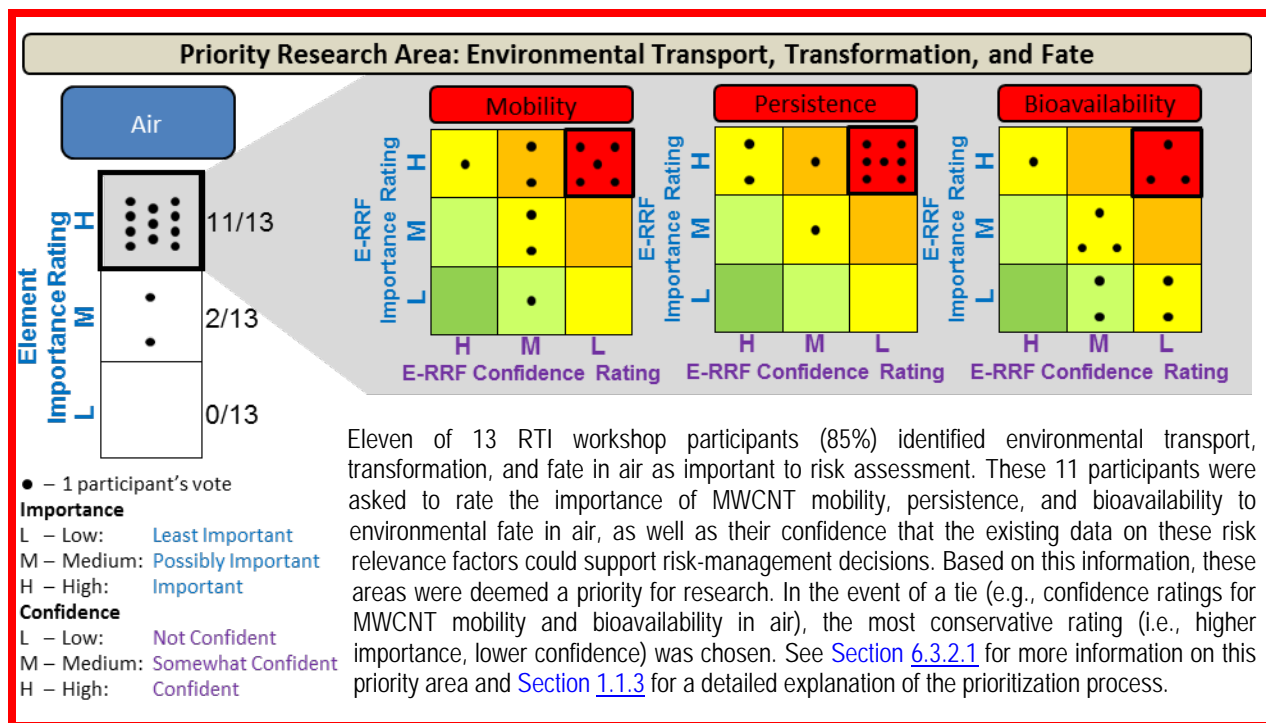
Priority Research Area: Environmental Transport, Transformation, and Fate

Air

Element Importance Rating

H 11/13

M 2/13

L 0/13

Mobility

Persistence

Bioavailability

E-RRF Importance Rating

H

M

L

H M L

E-RRF Confidence Rating

E-RRF Importance Rating

H

M

L

H M L

E-RRF Confidence Rating

E-RRF Importance Rating

H

M

L

H M L

E-RRF Confidence Rating

● – 1 participant's vote
Importance
L – Low: Least Important
M – Medium: Possibly Important
H – High: Important
Confidence
L – Low: Not Confident
M – Medium: Somewhat Confident
H – High: Confident

Eleven of 13 RTI workshop participants (85%) identified environmental transport, transformation, and fate in air as important to risk assessment. These 11 participants were asked to rate the importance of MWCNT mobility, persistence, and bioavailability to environmental fate in air, as well as their confidence that the existing data on these risk relevance factors could support risk-management decisions. Based on this information, these areas were deemed a priority for research. In the event of a tie (e.g., confidence ratings for MWCNT mobility and bioavailability in air), the most conservative rating (i.e., higher importance, lower confidence) was chosen. See Section 6.3.2.1 for more information on this priority area and Section 1.1.3 for a detailed explanation of the prioritization process.